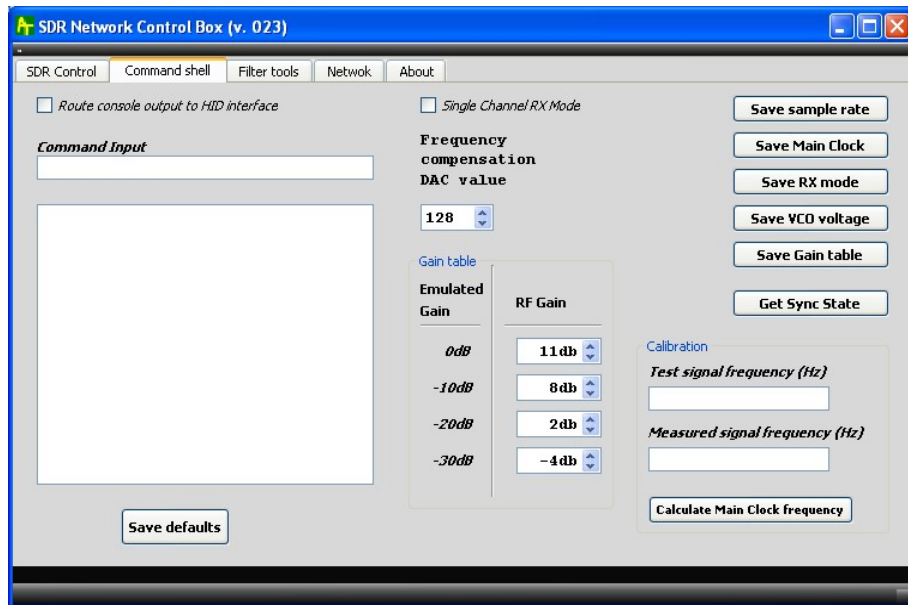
SDR Network Control Box (v. 023)

SDR Control | Command shell | Filter tools | Netwok | About

Route console output to HID interface

Command Input

Single Channel RX Mode

Frequency compensation DAC value

128

Gain table

| Emulated Gain | RF Gain |
|---|---|
| 0dB | 11db |
| -10dB | 8db |
| -20dB | 2db |
| -30dB | -4db |

Save sample rate

Save Main Clock

Save RX mode

Save VCO voltage

Save Gain table

Get Sync State

Calibration

Test signal frequency (Hz)

Measured signal frequency (Hz)

Calculate Main Clock frequency

Save defaults